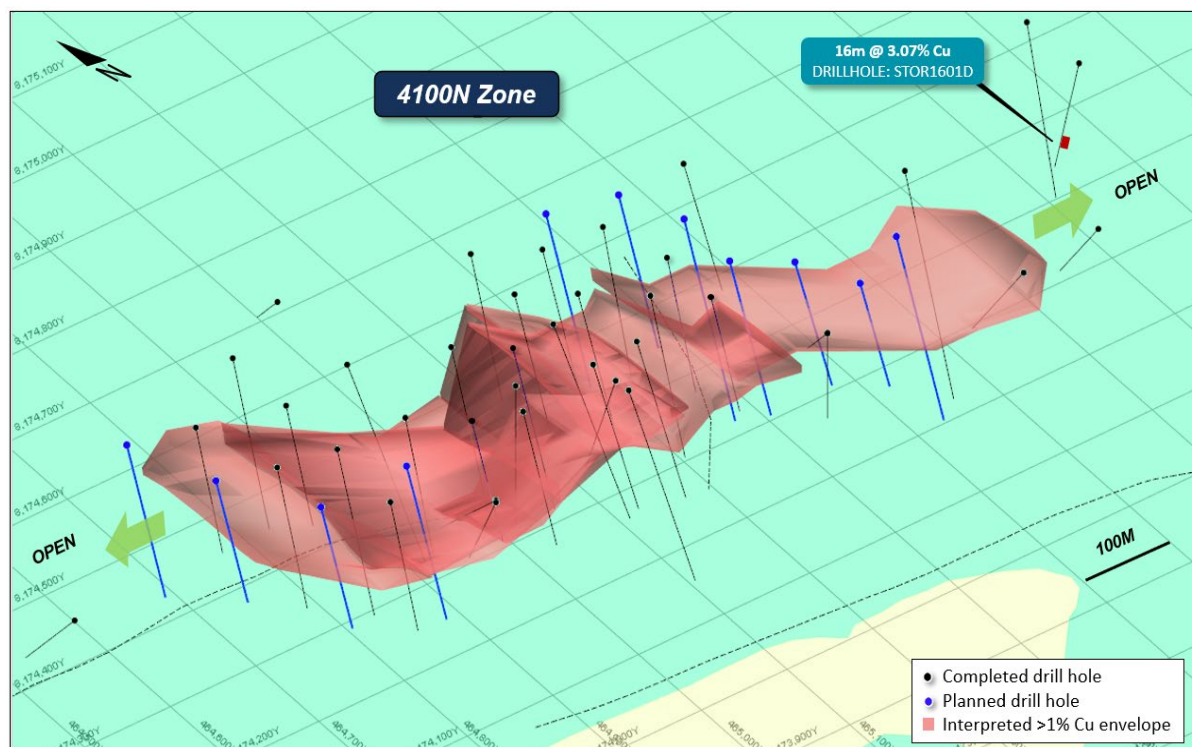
N

4100N Zone

16m @ 3.07% Cu
DRILLHOLE: STOR1601D

OPEN

OPEN

100M

8,175,100Y
8,175,000Y
8,174,900Y
8,174,800Y
8,174,700Y
8,174,600Y
8,174,500Y
8,174,400Y

464,500
174,200Y
464,700
174,100Y
464,800
174,000Y
465,000
173,900Y
465,

Completed drill hole
Planned drill hole
Interpreted >1% Cu envelope